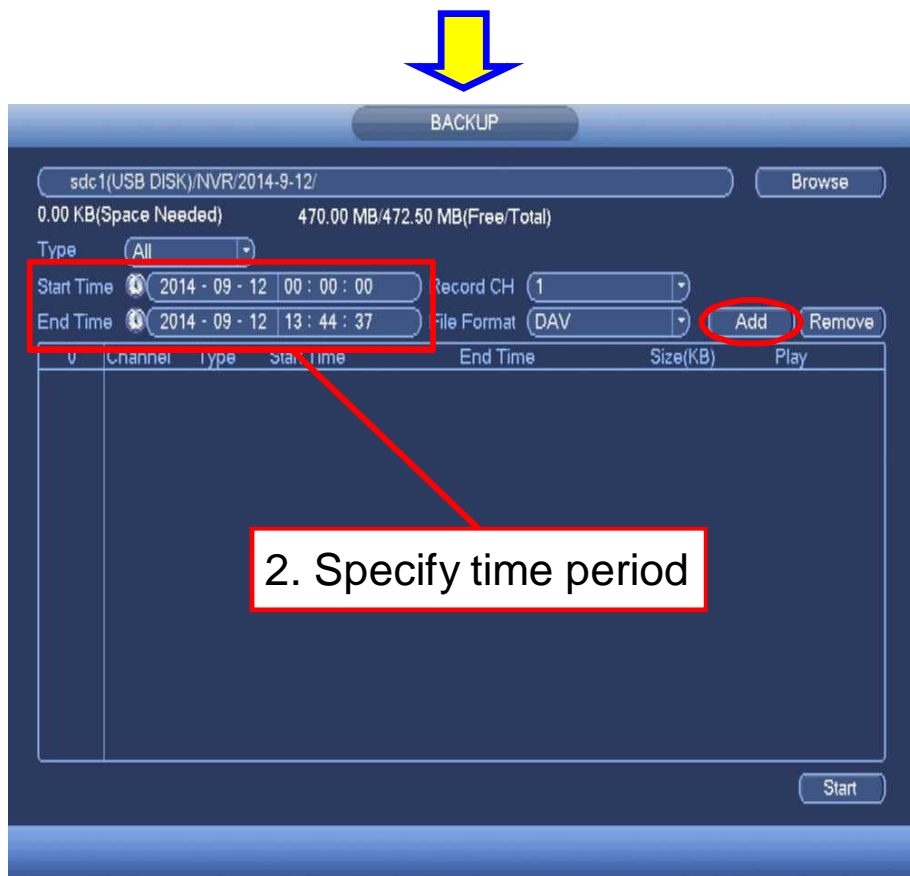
BACKUP

sdc1(USB DISK)/NVR/2014-9-12/

Browse

0.00 KB(Space Needed)

470.00 MB/472.50 MB(Free/Total)

Type All

Start Time 2014 - 09 - 12 00 : 00 : 00

Record CH 1

End Time 2014 - 09 - 12 13 : 44 : 37

File Format DAV

Add

Remove

| 0 | Channel | Type | Start Time | End Time | Size(KB) | Play |
|---|---|---|---|---|---|---|

2. Specify time period

Start